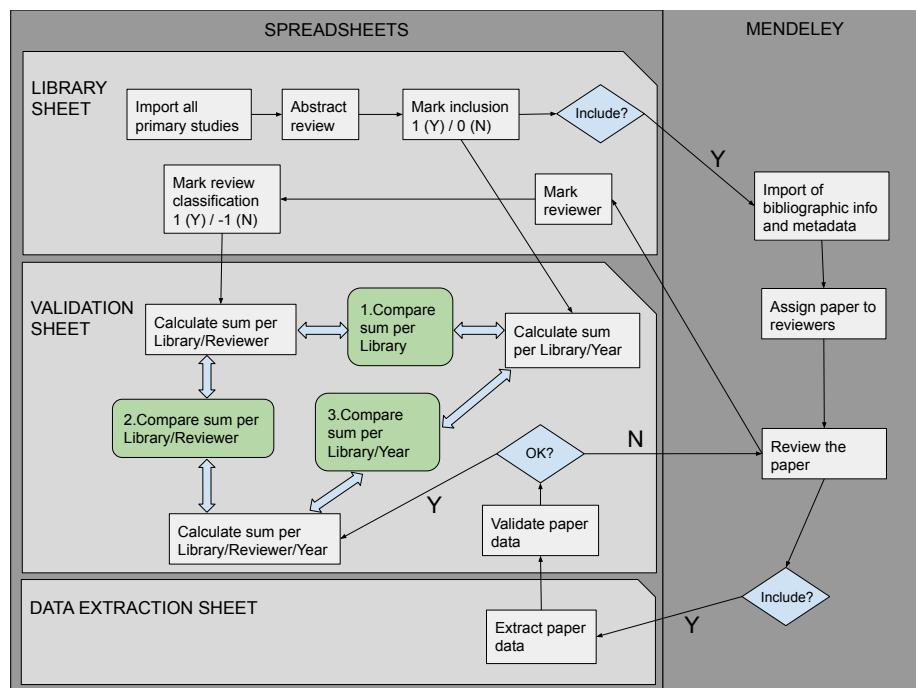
SPREADSHEETS

MENDELEY

LIBRARY SHEET

Import all primary studies

Abstract review

Mark inclusion 1 (Y) / 0 (N)

Include?

Y

Import of bibliographic info and metadata

Mark review classification 1 (Y) / -1 (N)

Mark reviewer

VALIDATION SHEET

Calculate sum per Library/Reviewer

1.Compare sum per Library

Calculate sum per Library/Year

Assign paper to reviewers

2.Compare sum per Library/Reviewer

3.Compare sum per Library/Year

OK?

N

Review the paper

Y

Calculate sum per Library/Reviewer/Year

Validate paper data

DATA EXTRACTION SHEET

Include?

Y

Extract paper data